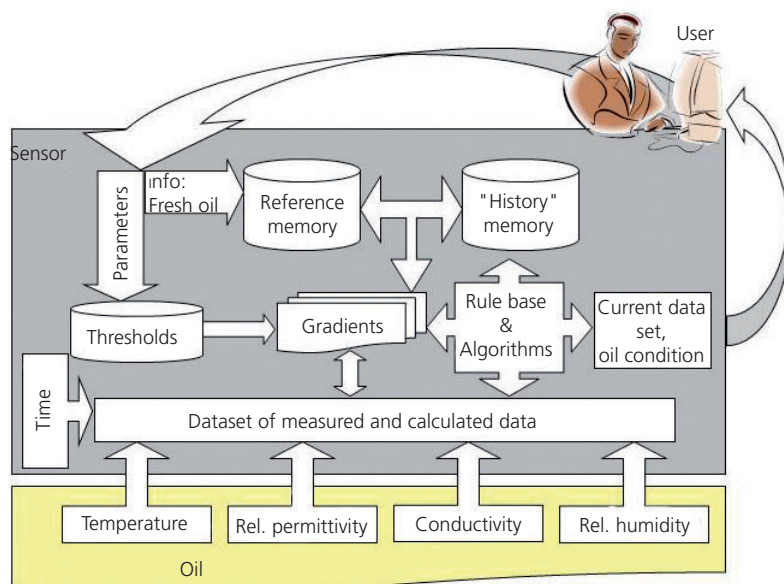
User

Sensor

Parameters

Info:
Fresh oil

Reference memory

"History" memory

Thresholds

Gradients

Rule base & Algorithms

Current data set, oil condition

Time

Dataset of measured and calculated data

Temperature

Rel. permittivity

Conductivity

Rel. humidity

Oil